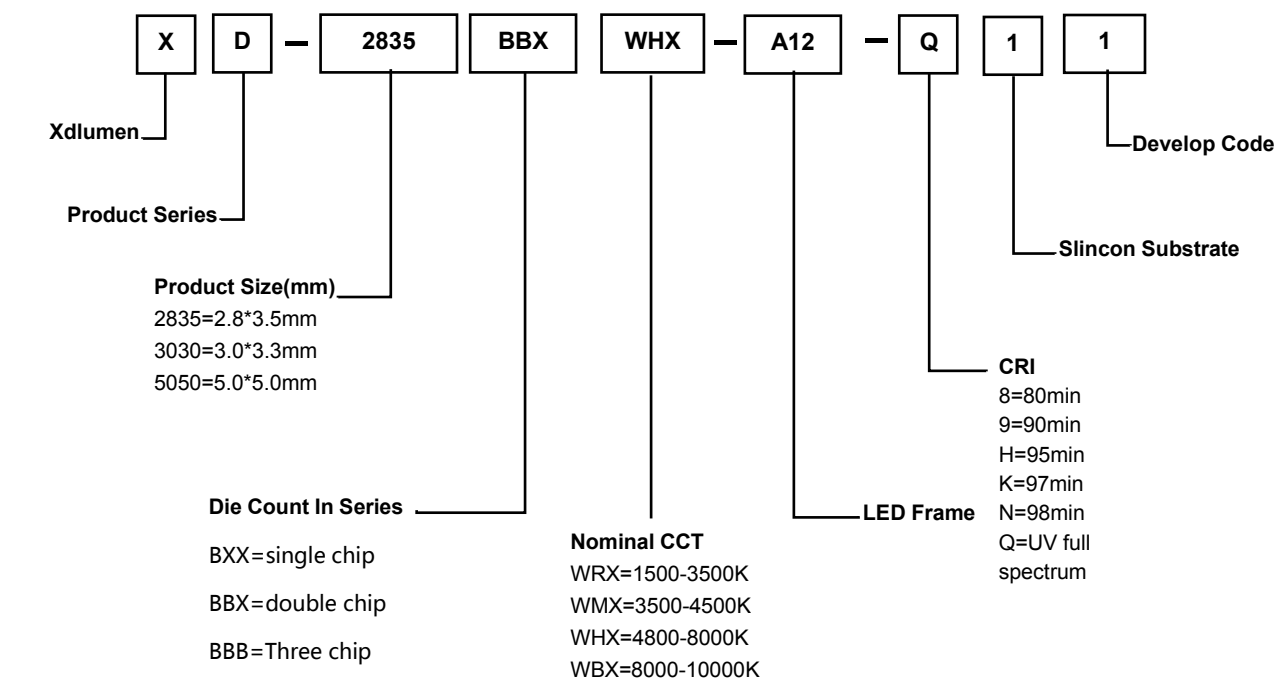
X D – 2835 BBX WHX – A12 – Q 1 1

Xdlumen

Product Series

Product Size(mm)
2835=2.8*3.5mm
3030=3.0*3.3mm
5050=5.0*5.0mm

Die Count In Series

BXX=single chip

BBX=double chip

BBB=Three chip

Nominal CCT
WRX=1500-3500K
WMX=3500-4500K
WHX=4800-8000K
WBX=8000-10000K

LED Frame

CRI
8=80min
9=90min
H=95min
K=97min
N=98min
Q=UV full spectrum

Slincon Substrate

Develop Code